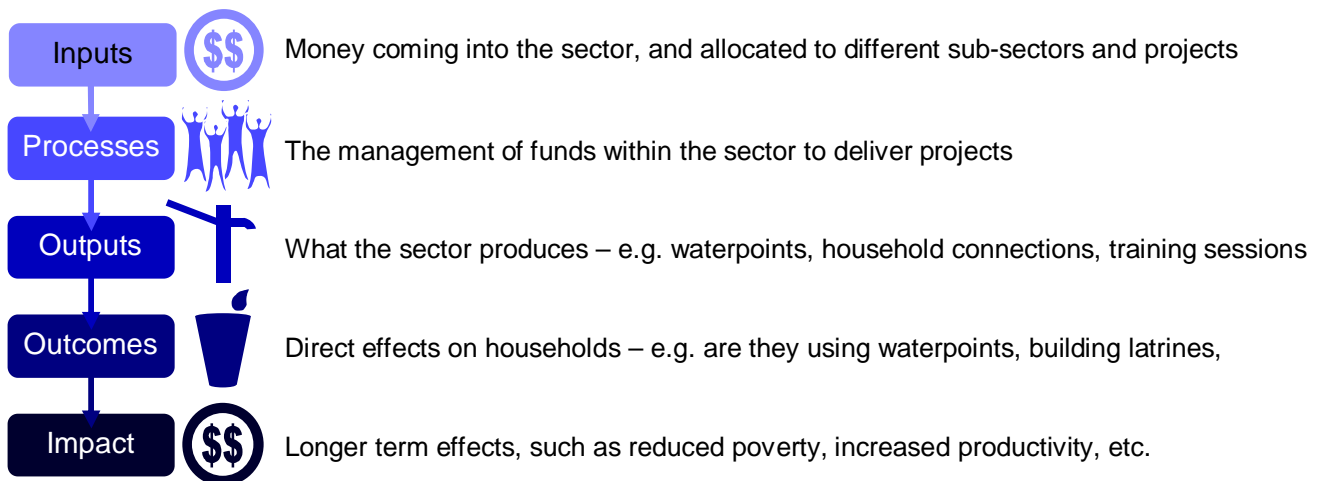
Inputs
$$
Money coming into the sector, and allocated to different sub-sectors and projects

Processes
The management of funds within the sector to deliver projects

Outputs
What the sector produces – e.g. waterpoints, household connections, training sessions

Outcomes
Direct effects on households – e.g. are they using waterpoints, building latrines,

Impact
$$
Longer term effects, such as reduced poverty, increased productivity, etc.